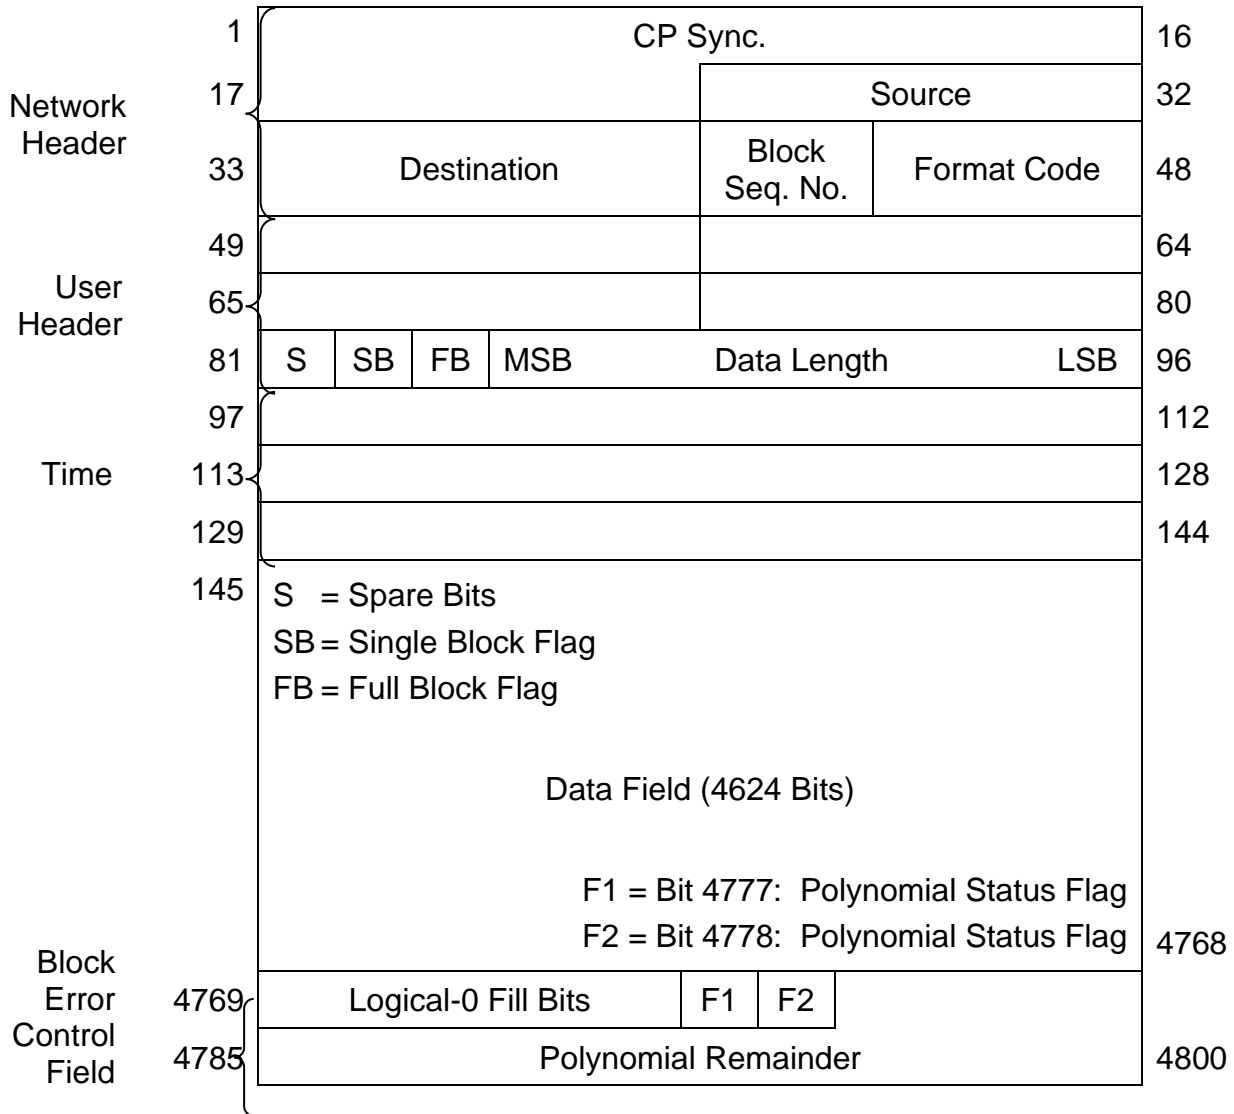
| | | | | |
|---|---|---|---|---|
| 1 | CP Sync. | | | 16 |
| 17 | | Source | | 32 |
| 33 | Destination | Block Seq. No. | Format Code | 48 |
| 49 | | | | 64 |
| 65 | | | | 80 |
| 81 | S / SB / FB / MSB | Data Length | LSB | 96 |
| 97 | | | | 112 |
| 113 | | | | 128 |
| 129 | | | | 144 |
| 145 | Data Field (4624 Bits) | | | 4768 |
| 4769 | Logical-0 Fill Bits | F1 | F2 | |
| 4785 | Polynomial Remainder | | | 4800 |

Network Header

User Header

Time

Block Error Control Field

S = Spare Bits
SB = Single Block Flag
FB = Full Block Flag

F1 = Bit 4777: Polynomial Status Flag
F2 = Bit 4778: Polynomial Status Flag